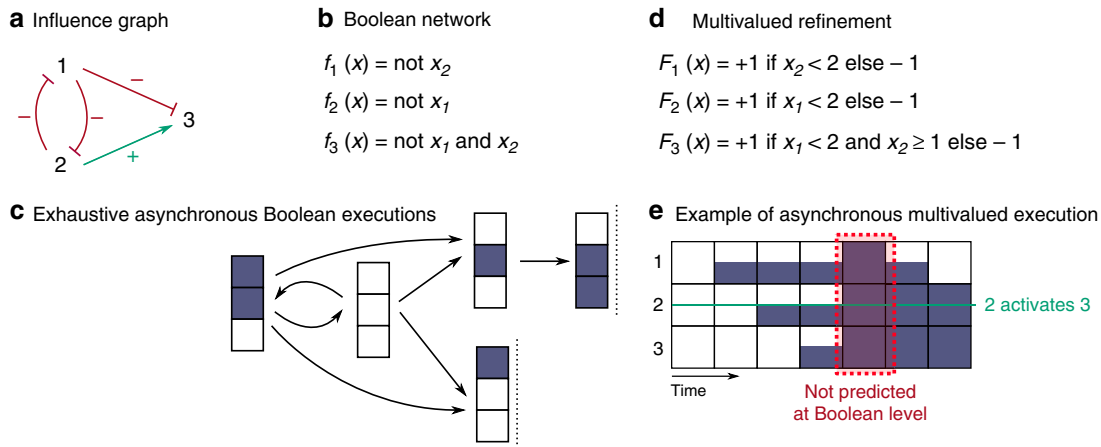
**a** Influence graph

1
2
3
–
–
–
+

**b** Boolean network

$f_1(x)$ = not $x_2$

$f_2(x)$ = not $x_1$

$f_3(x)$ = not $x_1$ and $x_2$

**d** Multivalued refinement

$F_1(x) = +1$ if $x_2 < 2$ else $-1$

$F_2(x) = +1$ if $x_1 < 2$ else $-1$

$F_3(x) = +1$ if $x_1 < 2$ and $x_2 \geq 1$ else $-1$

**c** Exhaustive asynchronous Boolean executions

**e** Example of asynchronous multivalued execution

1
2
3
2 activates 3
Time
Not predicted at Boolean level